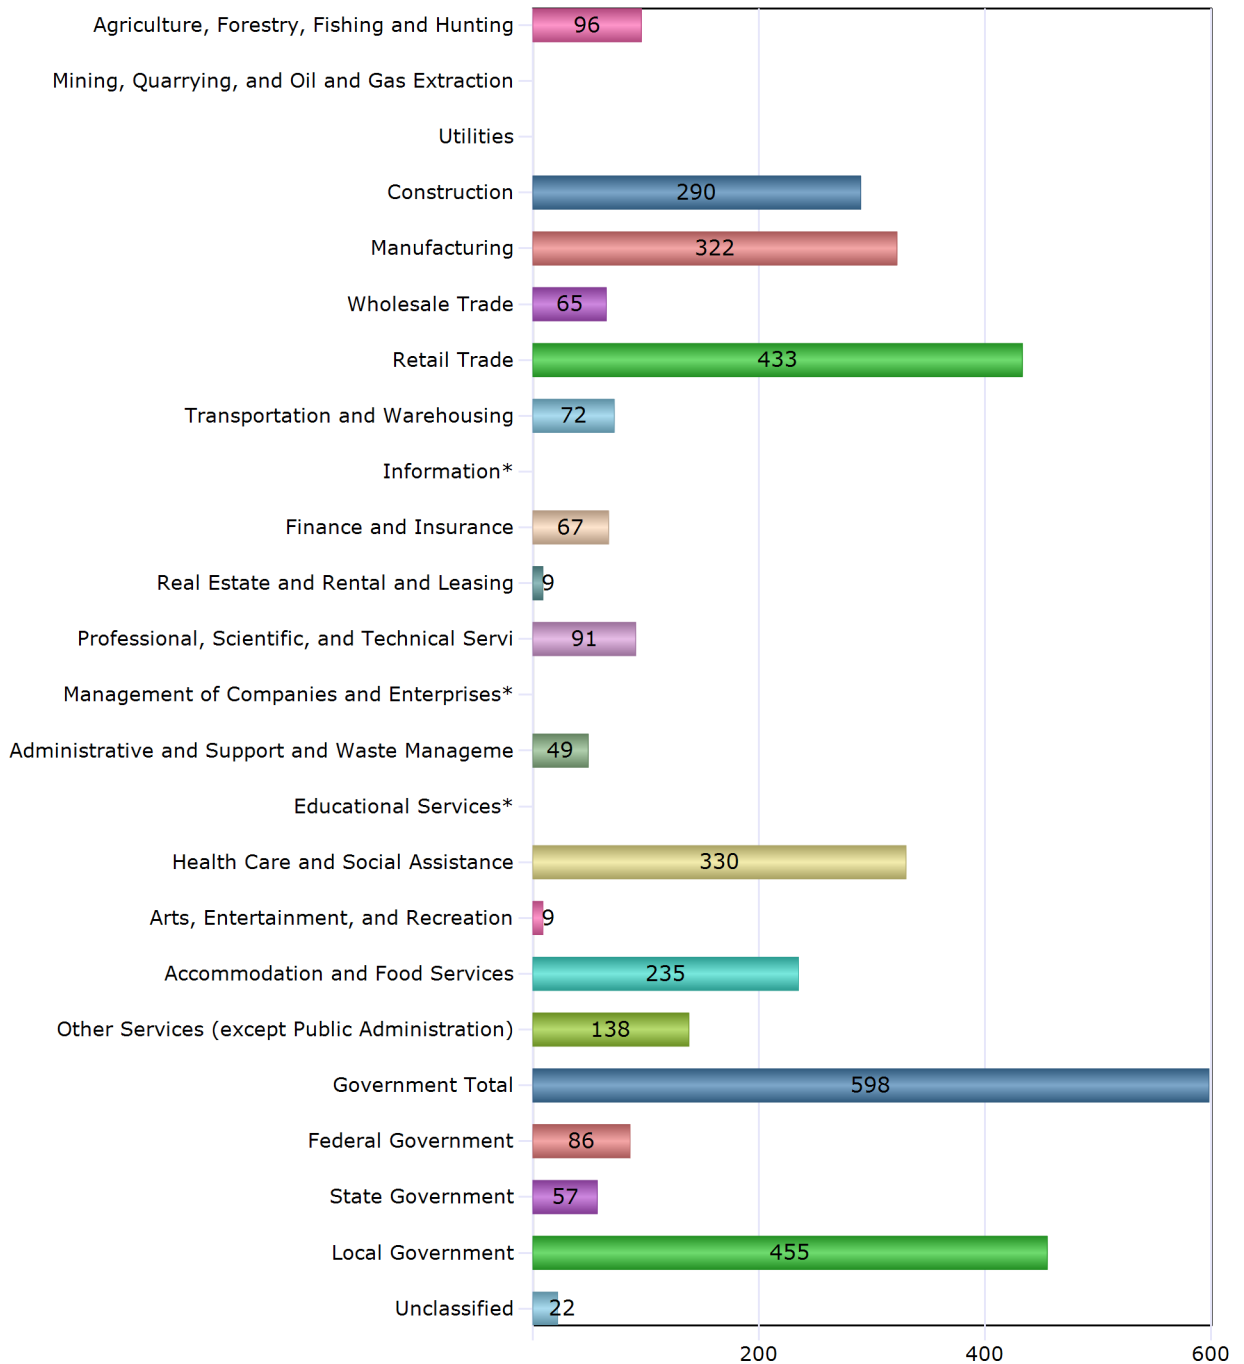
Agriculture, Forestry, Fishing and Hunting 96
Mining, Quarrying, and Oil and Gas Extraction
Utilities
Construction 290
Manufacturing 322
Wholesale Trade 65
Retail Trade 433
Transportation and Warehousing 72
Information*
Finance and Insurance 67
Real Estate and Rental and Leasing 9
Professional, Scientific, and Technical Servi 91
Management of Companies and Enterprises*
Administrative and Support and Waste Manageme 49
Educational Services*
Health Care and Social Assistance 330
Arts, Entertainment, and Recreation 9
Accommodation and Food Services 235
Other Services (except Public Administration) 138
Government Total 598
Federal Government 86
State Government 57
Local Government 455
Unclassified 22

200
400
600